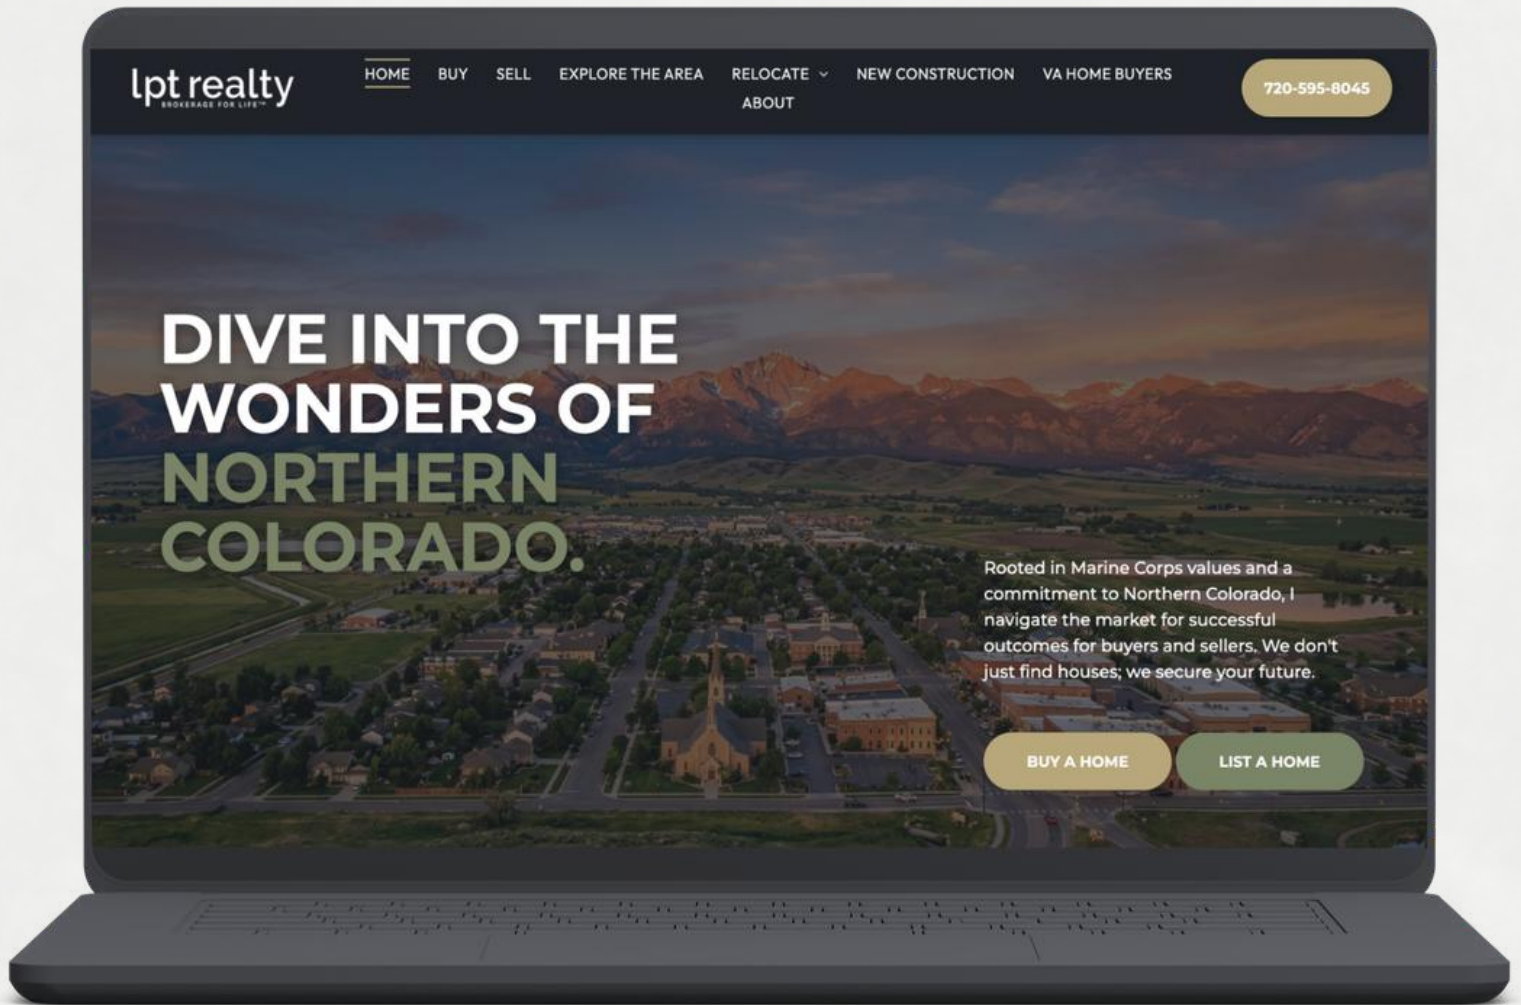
lpt realty
BROKERAGE FOR LIFE™

HOME BUY SELL EXPLORE THE AREA RELOCATE NEW CONSTRUCTION VA HOME BUYERS ABOUT

720-595-8045

DIVE INTO THE WONDERS OF NORTHERN COLORADO.

Rooted in Marine Corps values and a commitment to Northern Colorado, I navigate the market for successful outcomes for buyers and sellers. We don't just find houses; we secure your future.

BUY A HOME

LIST A HOME